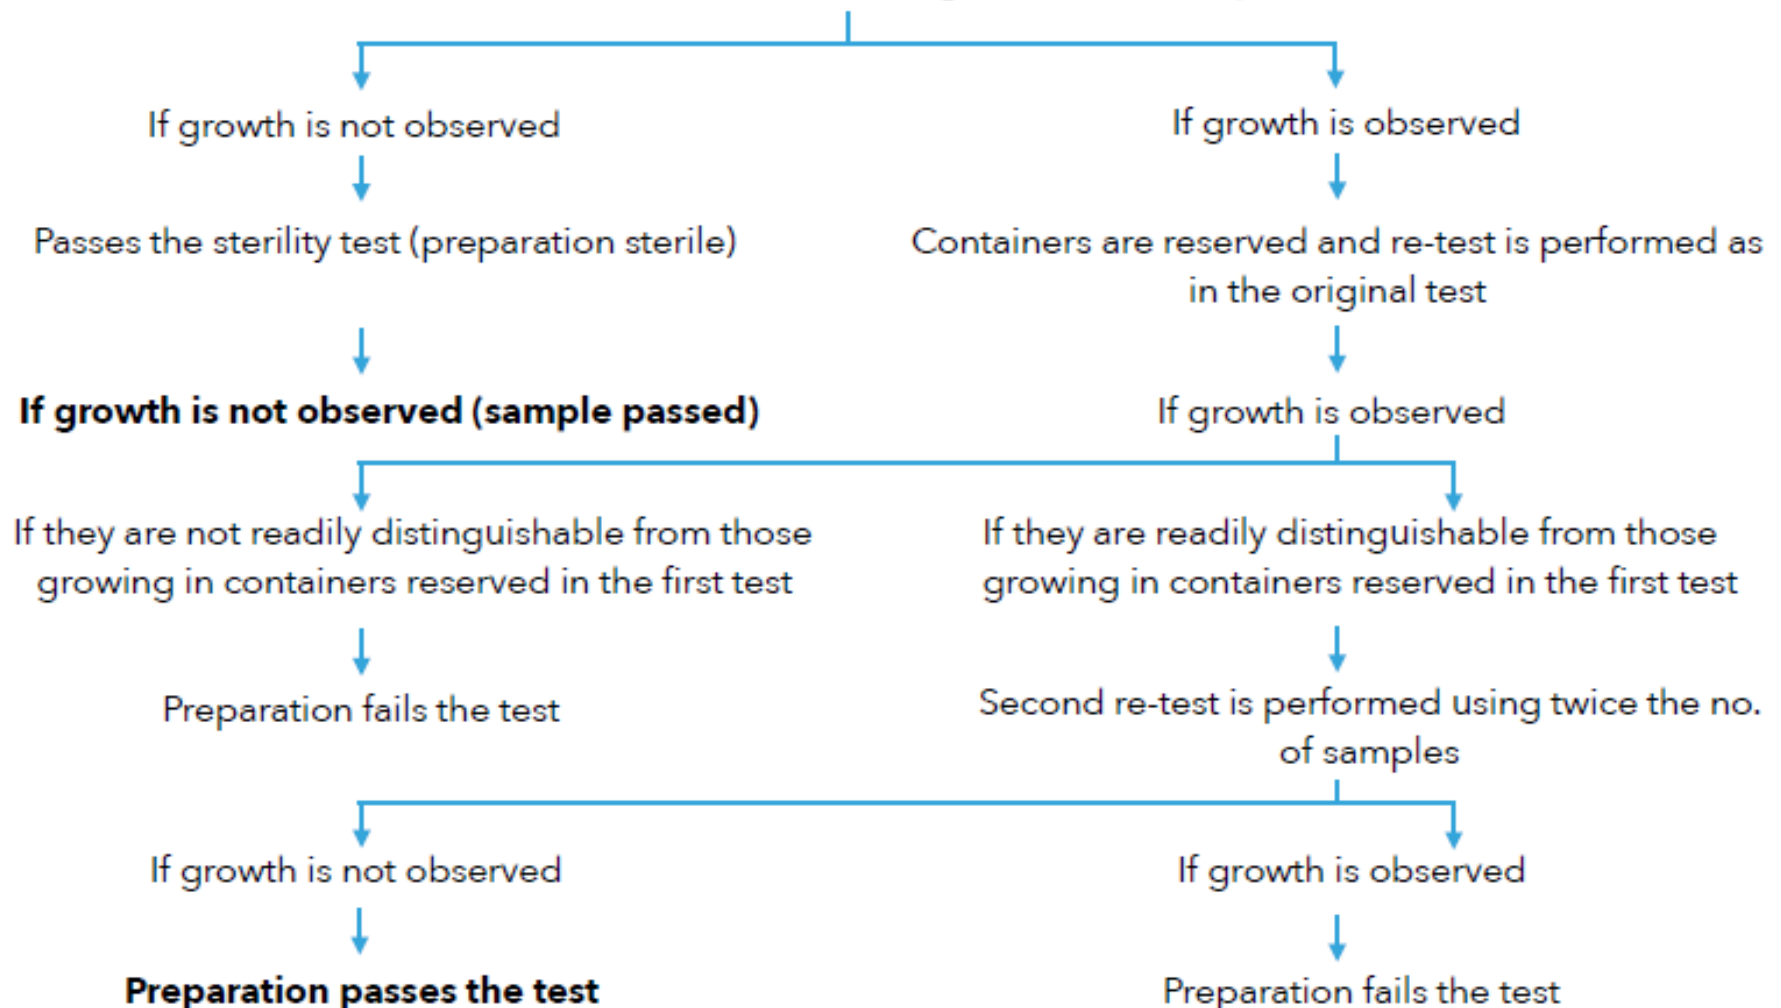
If growth is not observed

If growth is observed

Passes the sterility test (preparation sterile)

Containers are reserved and re-test is performed as in the original test

**If growth is not observed (sample passed)**

If growth is observed

If they are not readily distinguishable from those growing in containers reserved in the first test

If they are readily distinguishable from those growing in containers reserved in the first test

Preparation fails the test

Second re-test is performed using twice the no. of samples

If growth is not observed

If growth is observed

**Preparation passes the test**

Preparation fails the test